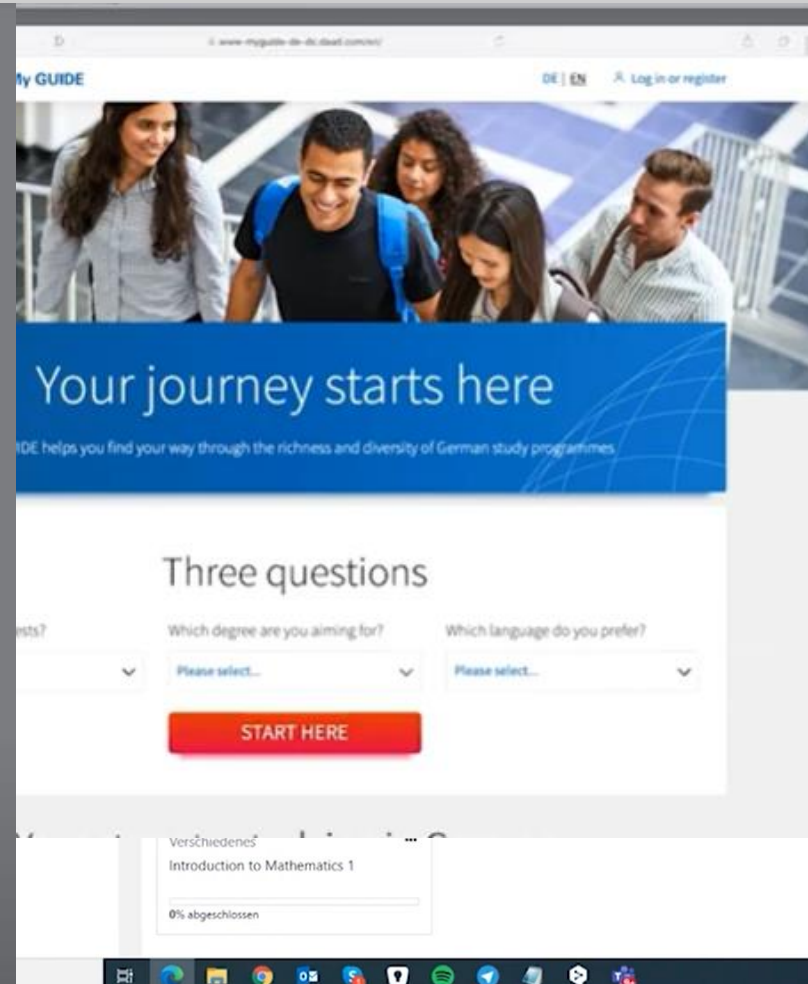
www.myguide-de-dc.daad.com/en/

My GUIDE

DE | EN

Log in or register

Your journey starts here

IDE helps you find your way through the richness and diversity of German study programmes

Three questions

ests?

Which degree are you aiming for?

Please select...

Which language do you prefer?

Please select...

START HERE

Verschiedenes

Introduction to Mathematics 1

0% abgeschlossen